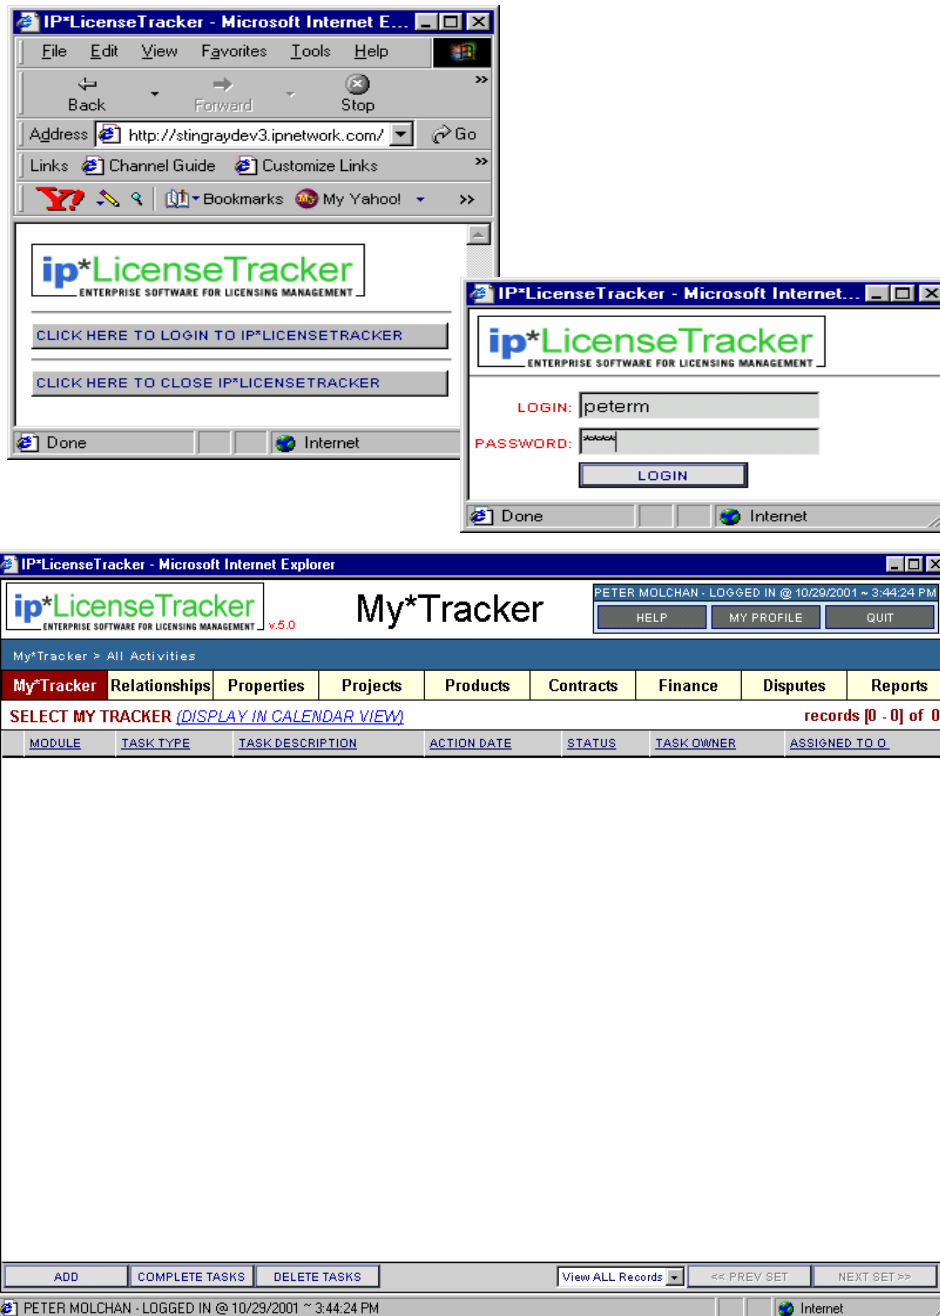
IP*LicenseTracker - Microsoft Internet E...

File Edit View Favorites Tools Help

Back Forward Stop

Address http://stingraydev3.ipnetwork.com/ Go

Links Channel Guide Customize Links

Bookmarks My Yahoo!

ip*LicenseTracker
ENTERPRISE SOFTWARE FOR LICENSING MANAGEMENT

CLICK HERE TO LOGIN TO IP*LICENSETRACKER

CLICK HERE TO CLOSE IP*LICENSETRACKER

Done Internet

IP*LicenseTracker - Microsoft Internet...

ip*LicenseTracker
ENTERPRISE SOFTWARE FOR LICENSING MANAGEMENT

LOGIN: peterm

PASSWORD: *****

LOGIN

Done Internet

IP*LicenseTracker - Microsoft Internet Explorer

ip*LicenseTracker
ENTERPRISE SOFTWARE FOR LICENSING MANAGEMENT v.5.0

My*Tracker

PETER MOLCHAN - LOGGED IN @ 10/29/2001 ~ 3:44:24 PM

HELP MY PROFILE QUIT

My*Tracker > All Activities

My*Tracker Relationships Properties Projects Products Contracts Finance Disputes Reports

SELECT MY TRACKER (DISPLAY IN CALENDAR VIEW) records [0 - 0] of 0

| MODULE | TASK TYPE | TASK DESCRIPTION | ACTION DATE | STATUS | TASK OWNER | ASSIGNED TO O |
|---|---|---|---|---|---|---|

ADD COMPLETE TASKS DELETE TASKS View ALL Records << PREV SET NEXT SET >>

PETER MOLCHAN - LOGGED IN @ 10/29/2001 ~ 3:44:24 PM Internet